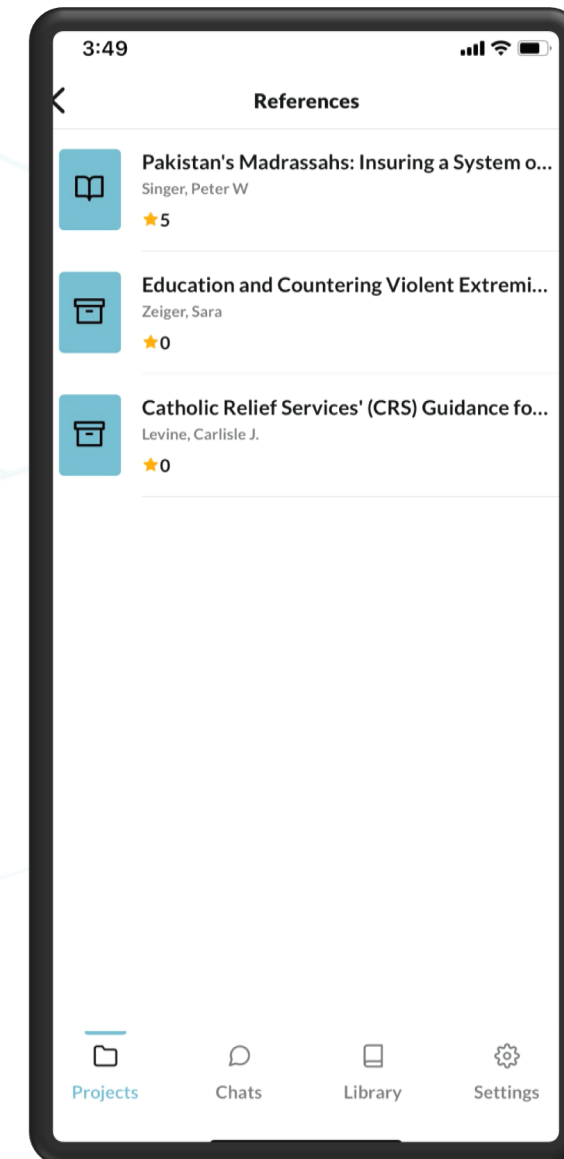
3:49

References

Pakistan's Madrassahs: Insuring a System o...
Singer, Peter W
★5

Education and Countering Violent Extremi...
Zeiger, Sara
★0

Catholic Relief Services' (CRS) Guidance fo...
Levine, Carlisle J.
★0

Projects
Chats
Library
Settings